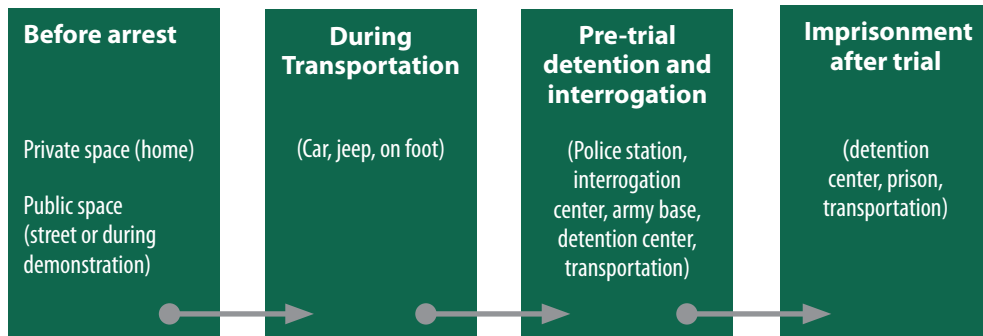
Before arrest

Private space (home)

Public space (street or during demonstration)

During Transportation

(Car, jeep, on foot)

Pre-trial detention and interrogation

(Police station, interrogation center, army base, detention center, transportation)

Imprisonment after trial

(detention center, prison, transportation)